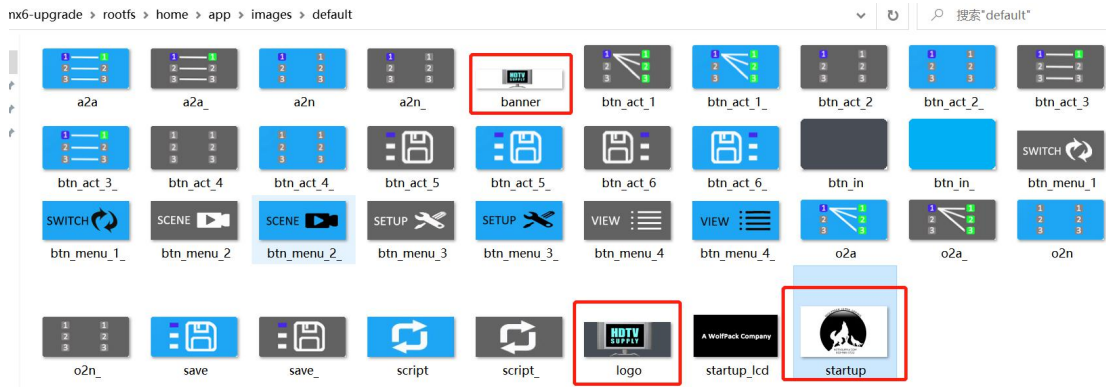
nx6-upgrade › rootfs › home › app › images › default

搜索"default"

| a2a | a2a_ | a2n | a2n_ | banner | btn_act_1 | btn_act_1_ | btn_act_2 | btn_act_2_ | btn_act_3 |
|---|---|---|---|---|---|---|---|---|---|
| btn_act_3_ | btn_act_4 | btn_act_4_ | btn_act_5 | btn_act_5_ | btn_act_6 | btn_act_6_ | btn_in | btn_in_ | btn_menu_1 |
| btn_menu_1_ | btn_menu_2 | btn_menu_2_ | btn_menu_3 | btn_menu_3_ | btn_menu_4 | btn_menu_4_ | o2a | o2a_ | o2n |
| o2n_ | save | save_ | script | script_ | logo | startup_lcd | startup | | |

HDTV SUPPLY

SWITCH

SCENE

SETUP

VIEW

A WolfPack Company